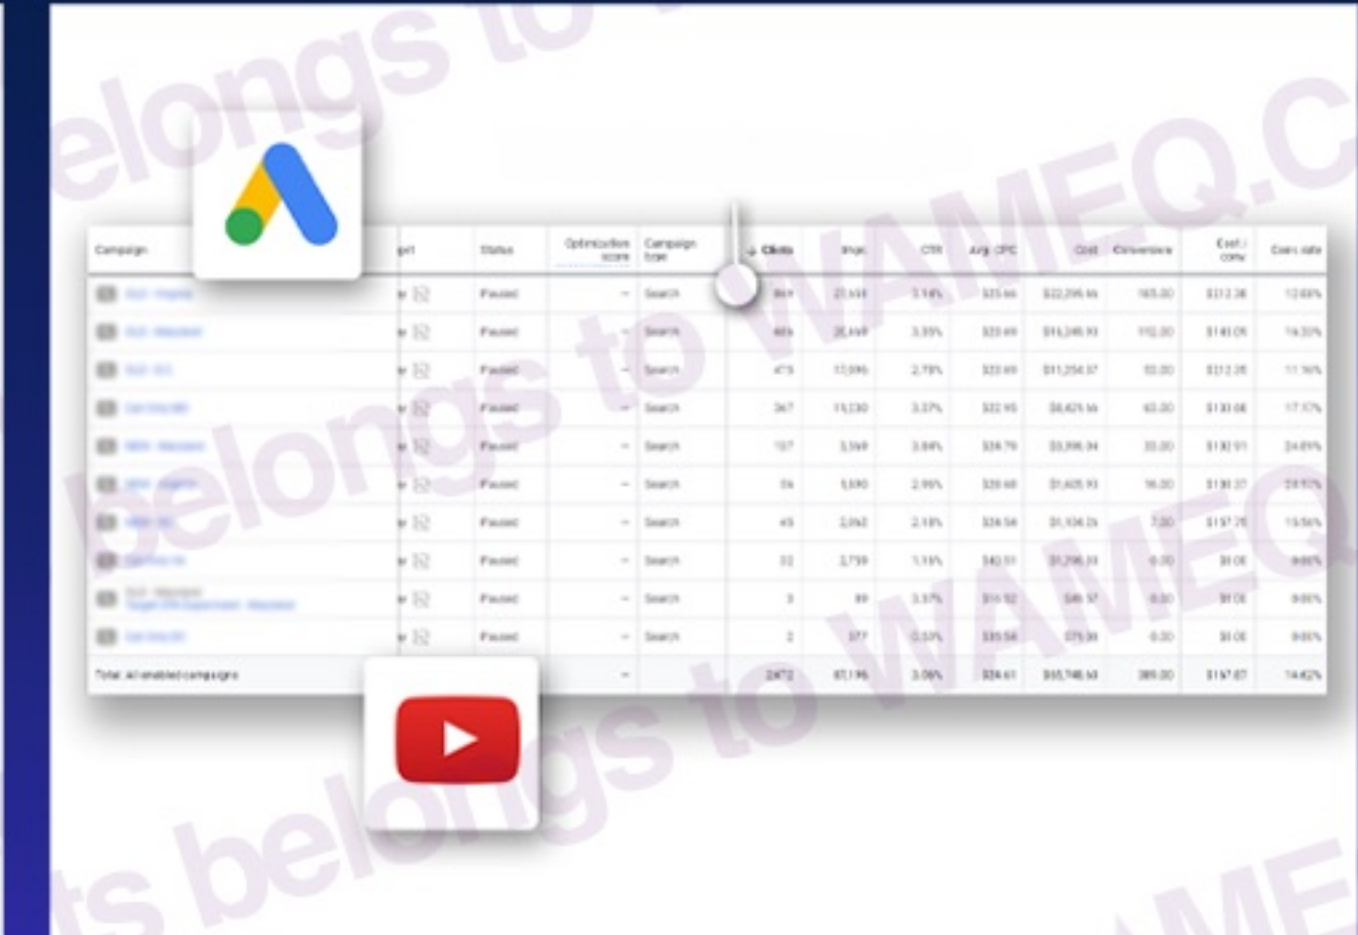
belongs to WAMEQ.C

| Campaign | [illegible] | Status | Optimization score | Campaign type | Clicks | Impr. | CTR | Avg. CPC | Cost | Conversions | Cost / conv. | Conv. rate |
|---|---|---|---|---|---|---|---|---|---|---|---|---|
| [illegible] | | Paused | – | Search | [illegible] | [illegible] | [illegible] | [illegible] | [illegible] | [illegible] | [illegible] | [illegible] |
| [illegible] | | Paused | – | Search | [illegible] | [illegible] | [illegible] | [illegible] | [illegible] | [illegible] | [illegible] | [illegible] |
| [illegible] | | Paused | – | Search | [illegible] | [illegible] | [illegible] | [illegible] | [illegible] | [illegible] | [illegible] | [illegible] |
| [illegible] | | Paused | – | Search | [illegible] | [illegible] | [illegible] | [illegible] | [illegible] | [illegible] | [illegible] | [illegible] |
| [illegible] | | Paused | – | Search | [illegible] | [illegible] | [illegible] | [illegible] | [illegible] | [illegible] | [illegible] | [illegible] |
| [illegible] | | Paused | – | Search | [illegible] | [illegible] | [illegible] | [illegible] | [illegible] | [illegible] | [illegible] | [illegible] |
| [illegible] | | Paused | – | Search | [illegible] | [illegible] | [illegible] | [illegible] | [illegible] | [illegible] | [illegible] | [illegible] |
| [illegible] | | Paused | – | Search | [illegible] | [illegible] | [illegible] | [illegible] | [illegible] | 0.00 | $0.00 | 0.00% |
| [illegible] | | Paused | – | Search | 3 | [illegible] | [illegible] | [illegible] | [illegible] | 0.00 | $0.00 | 0.00% |
| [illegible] | | Paused | – | Search | 2 | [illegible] | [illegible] | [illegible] | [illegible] | 0.00 | $0.00 | 0.00% |
| Total: All enabled campaigns | | | – | | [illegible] | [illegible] | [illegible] | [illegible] | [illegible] | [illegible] | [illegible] | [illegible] |

belongs to WAMEQ
belongs to WAME